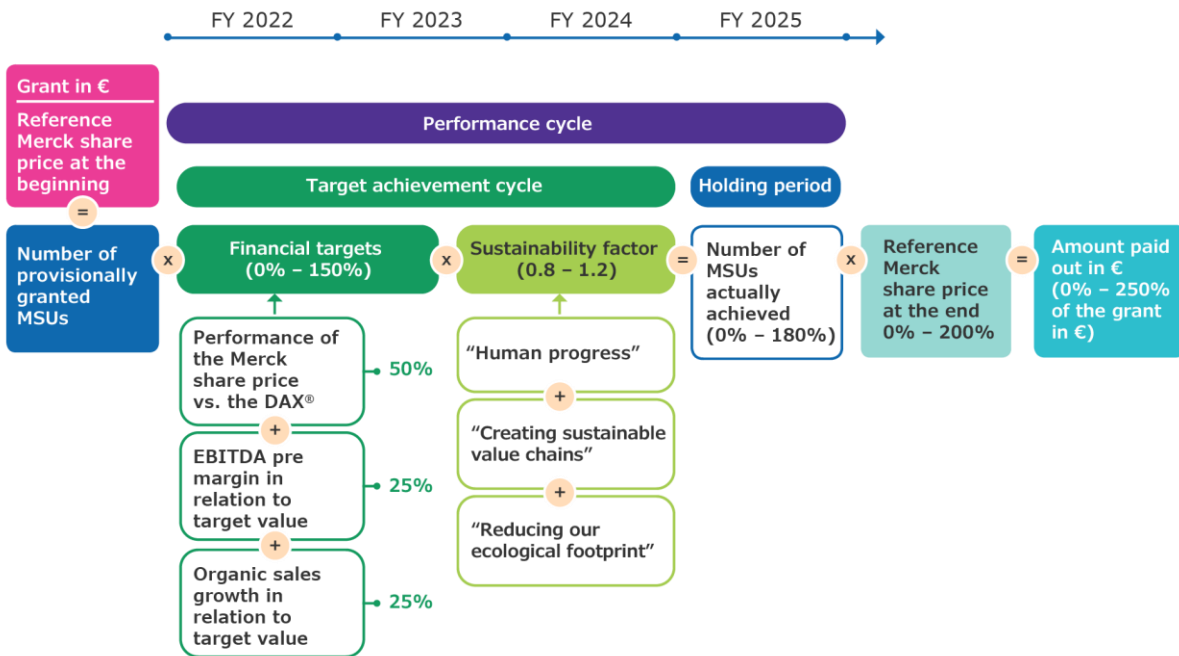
FY 2022 FY 2023 FY 2024 FY 2025

Grant in €

Reference Merck share price at the beginning

=

Number of provisionally granted MSUs

Performance cycle

Target achievement cycle

Holding period

x

Financial targets (0% – 150%)

x

Sustainability factor (0.8 – 1.2)

=

Number of MSUs actually achieved (0% – 180%)

x

Reference Merck share price at the end 0% – 200%

=

Amount paid out in € (0% – 250% of the grant in €)

Performance of the Merck share price vs. the DAX®

50%

+

EBITDA pre margin in relation to target value

25%

+

Organic sales growth in relation to target value

25%

“Human progress”

+

“Creating sustainable value chains”

+

“Reducing our ecological footprint”